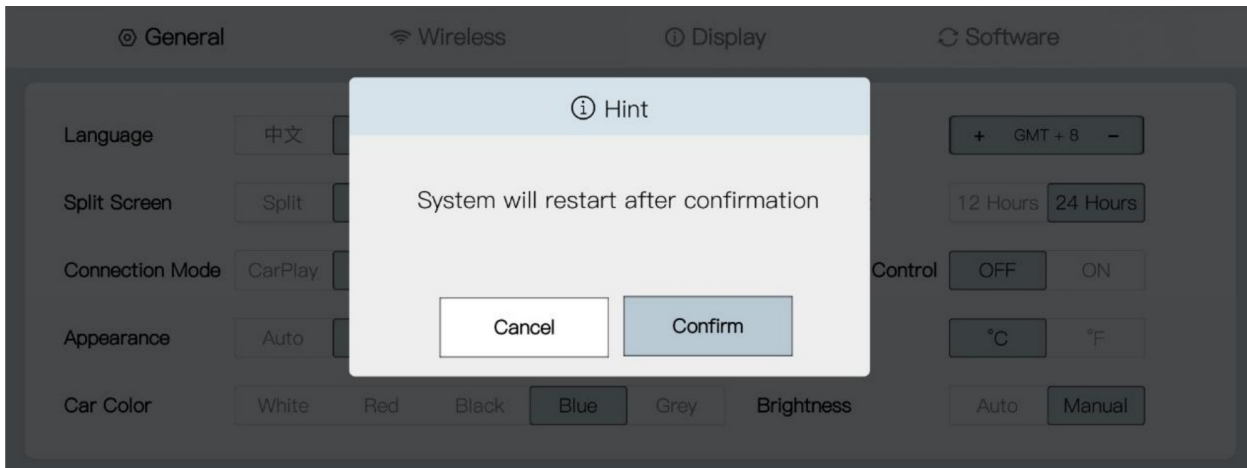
General Wireless Display Software

Hint

System will restart after confirmation

Cancel Confirm

Language 中文

Split Screen Split

Connection Mode CarPlay

Appearance Auto

Car Color White Red Black Blue Grey

+ GMT + 8 −

12 Hours 24 Hours

Control OFF ON

°C °F

Brightness Auto Manual